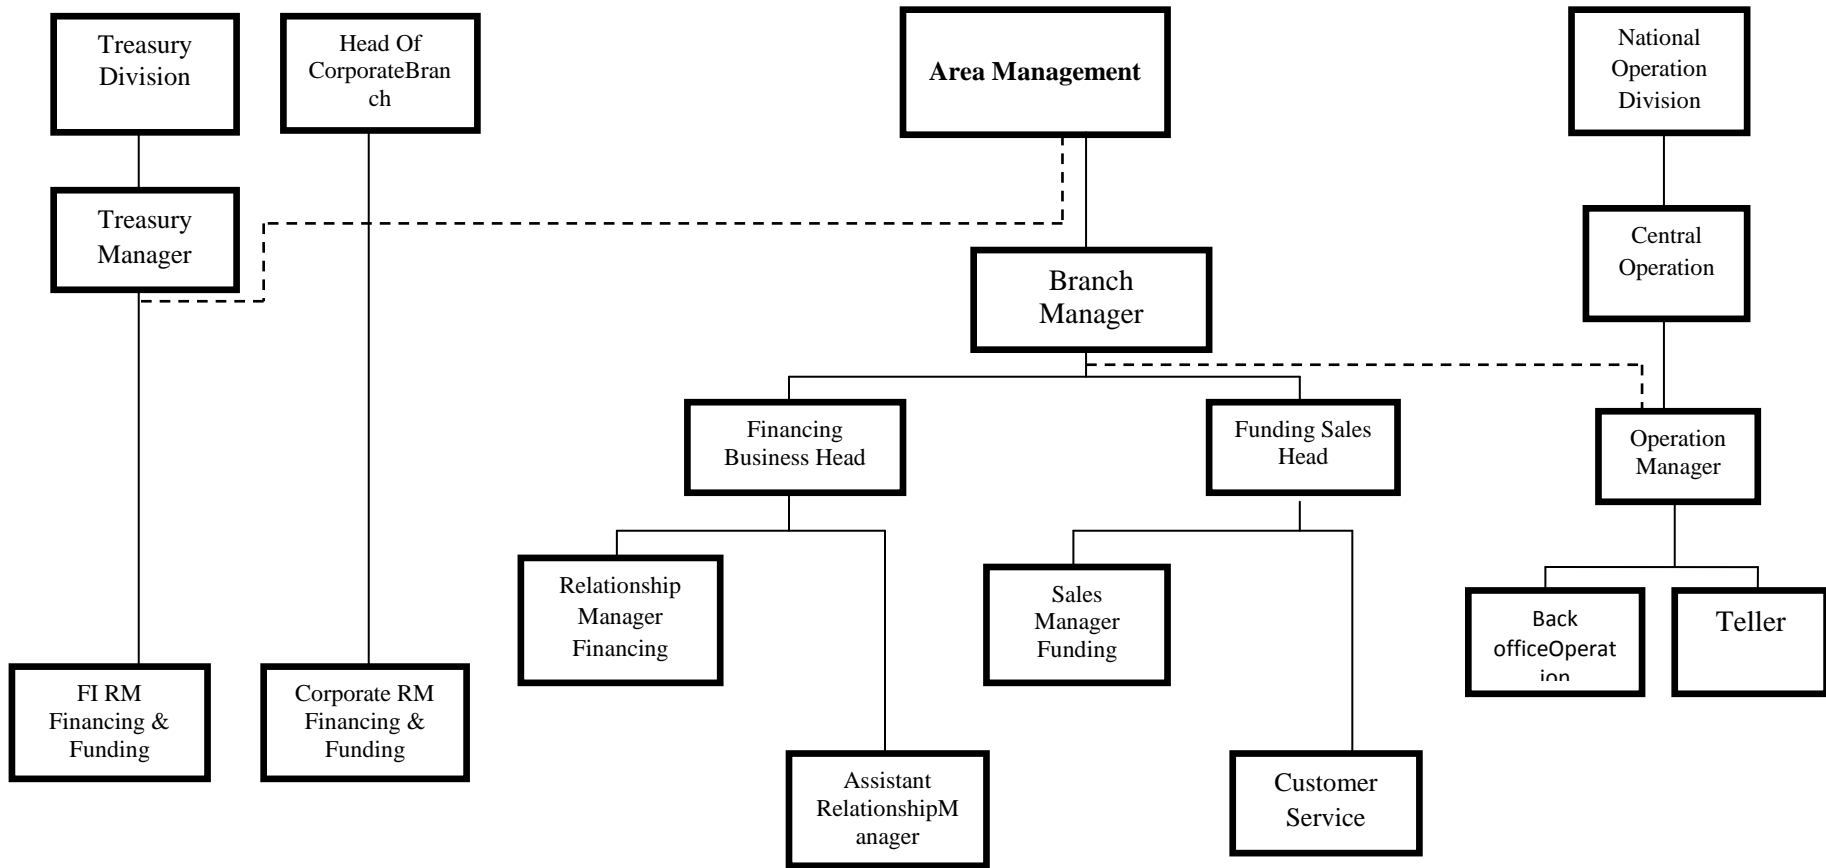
Treasury Division

Head Of CorporateBranch

Area Management

National Operation Division

Treasury Manager

Branch Manager

Central Operation

Financing Business Head

Funding Sales Head

Operation Manager

Relationship Manager Financing

Sales Manager Funding

Back officeOperation

Teller

FI RM Financing & Funding

Corporate RM Financing & Funding

Assistant RelationshipManager

Customer Service